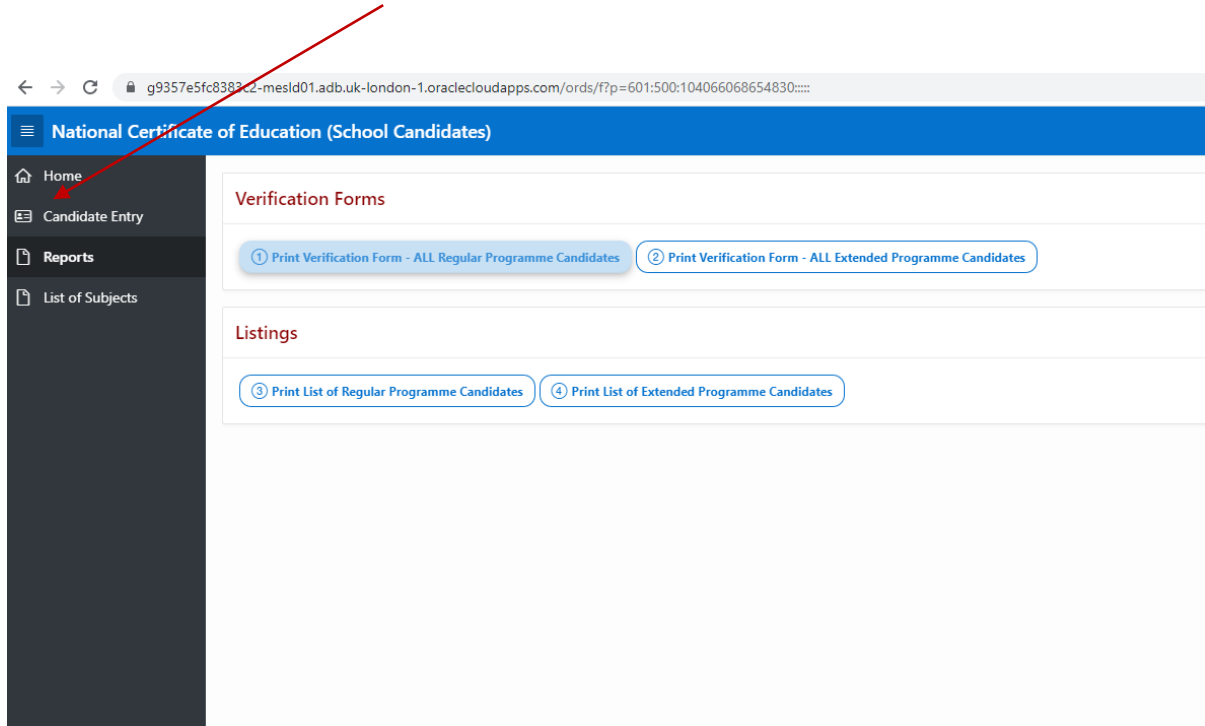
g9357e5fc8383c2-mesld01.adb.uk-london-1.oraclecloudapps.com/ords/f?p=601:500:104066068654830:::::

National Certificate of Education (School Candidates)

Home
Candidate Entry
Reports
List of Subjects

Verification Forms

① Print Verification Form - ALL Regular Programme Candidates
② Print Verification Form - ALL Extended Programme Candidates

Listings

③ Print List of Regular Programme Candidates
④ Print List of Extended Programme Candidates